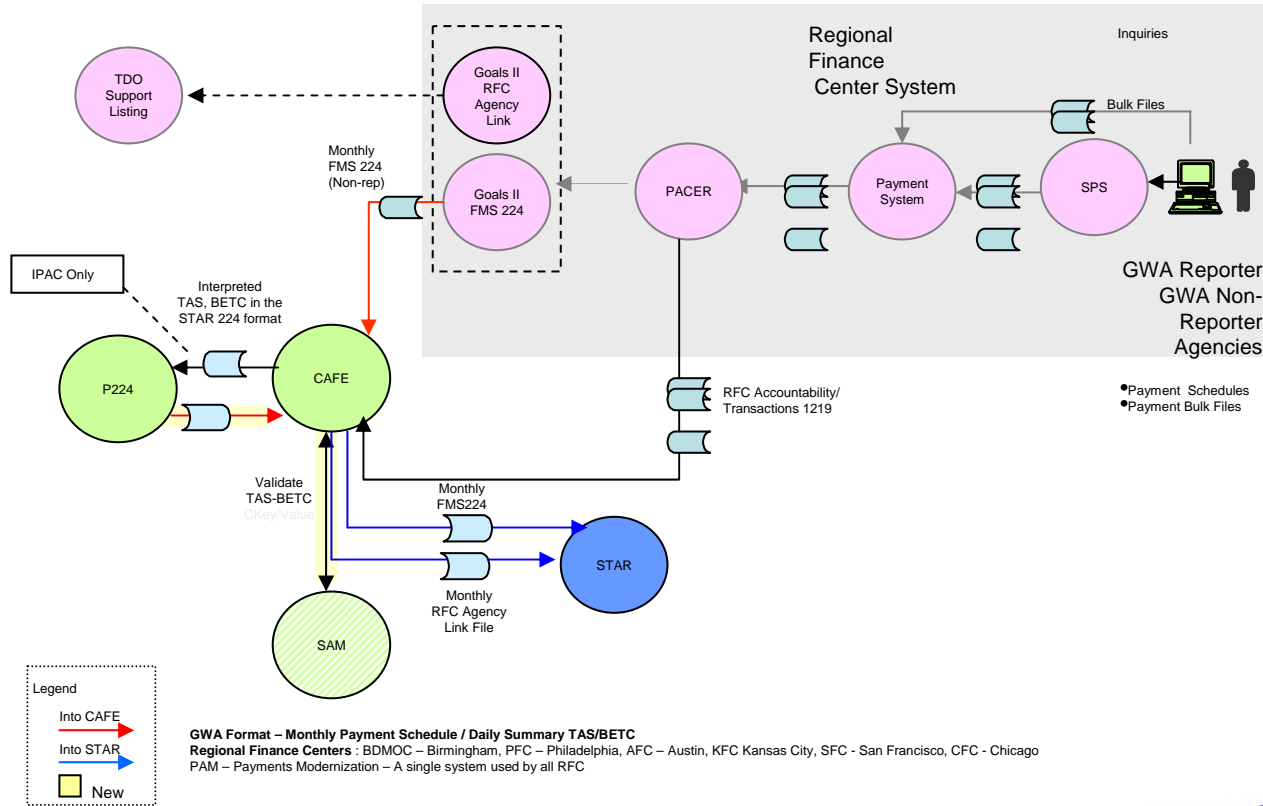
Regional Finance Center System

Inquiries

TDO Support Listing

Goals II RFC Agency Link

Bulk Files

Monthly FMS 224 (Non-rep)

Goals II FMS 224

PACER

Payment System

SPS

IPAC Only

Interpreted TAS, BETC in the STAR 224 format

GWA Reporter
GWA Non-Reporter
Agencies

P224

CAFE

RFC Accountability/ Transactions 1219

•Payment Schedules
•Payment Bulk Files

Validate TAS-BETC
CKey/Value

Monthly FMS224

STAR

Monthly RFC Agency Link File

SAM

Legend
Into CAFE
Into STAR
New

GWA Format – Monthly Payment Schedule / Daily Summary TAS/BETC
Regional Finance Centers : BDMOC – Birmingham, PFC – Philadelphia, AFC – Austin, KFC Kansas City, SFC - San Francisco, CFC - Chicago
PAM – Payments Modernization – A single system used by all RFC